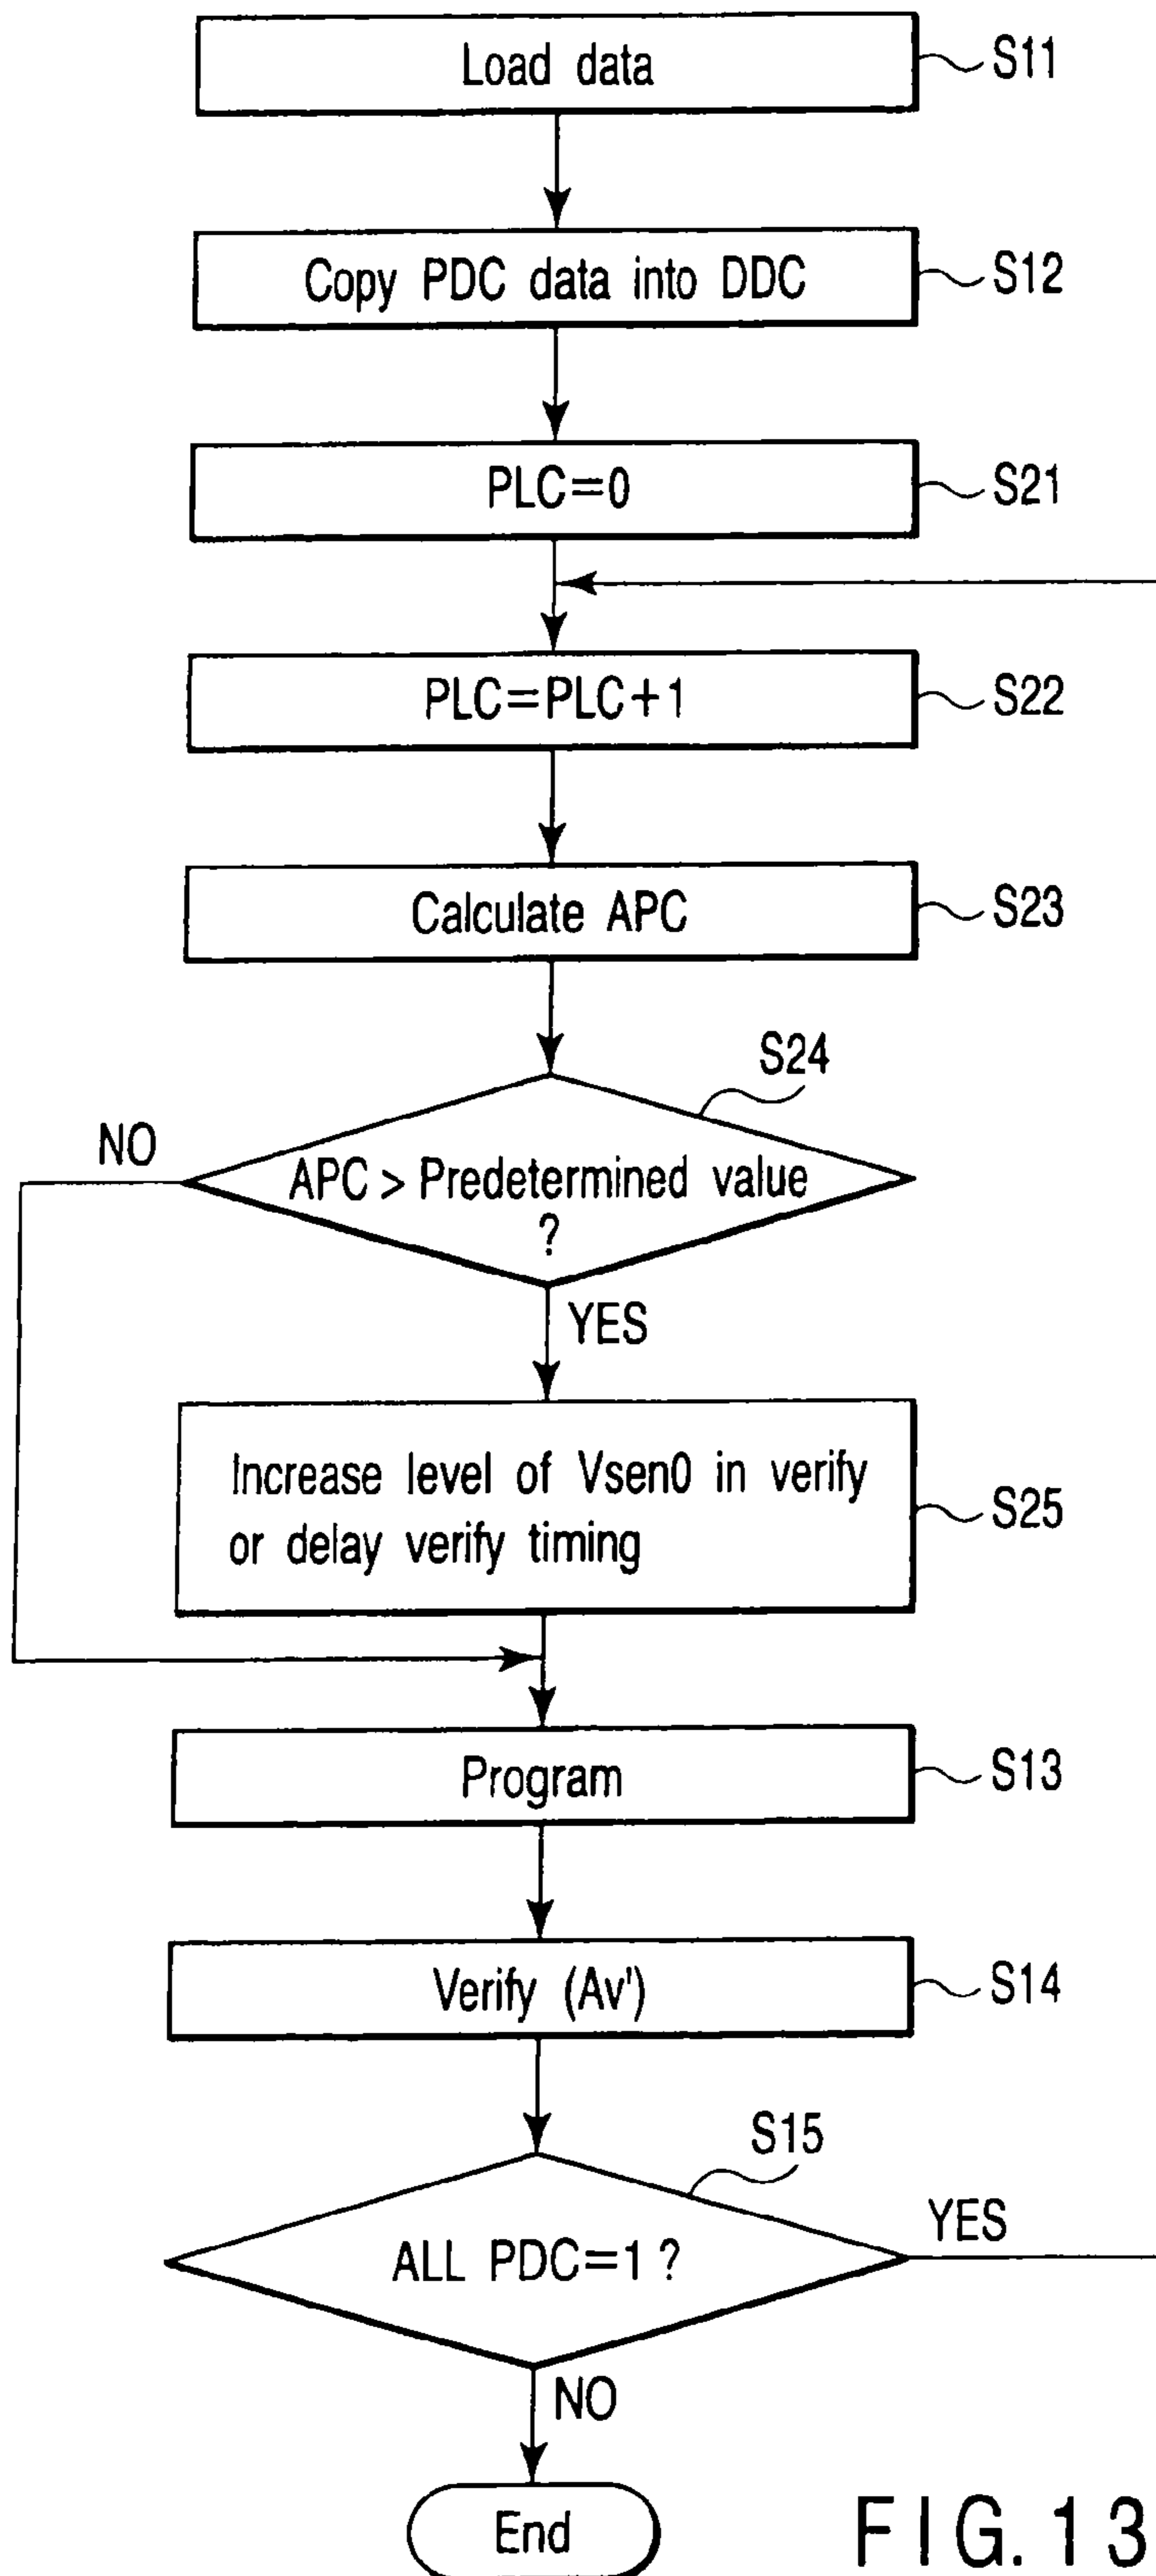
Load data
S11

Copy PDC data into DDC
S12

PLC=0
S21

PLC=PLC+1
S22

Calculate APC
S23

S24
NO
APC > Predetermined value ?
YES

Increase level of Vsen0 in verify or delay verify timing
S25

Program
S13

Verify (Av')
S14

S15
YES
ALL PDC=1 ?
NO

End

FIG.13